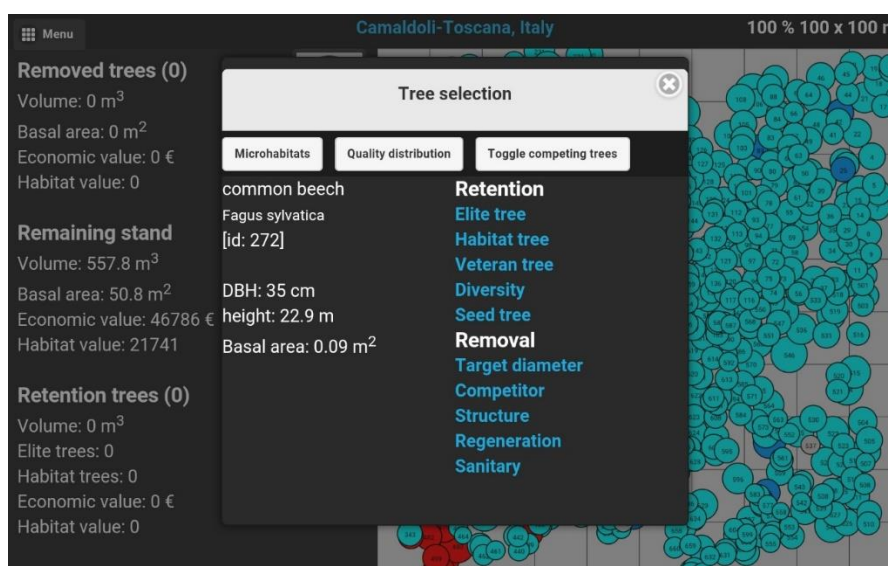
Menu

Camaldoli-Toscana, Italy

100 % 100 x 100 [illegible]

Removed trees (0)
Volume: 0 m$^3$
Basal area: 0 m$^2$
Economic value: 0 €
Habitat value: 0

Remaining stand
Volume: 557.8 m$^3$
Basal area: 50.8 m$^2$
Economic value: 46786 €
Habitat value: 21741

Retention trees (0)
Volume: 0 m$^3$
Elite trees: 0
Habitat trees: 0
Economic value: 0 €
Habitat value: 0

Tree selection

Microhabitats | Quality distribution | Toggle competing trees

common beech
Fagus sylvatica
[id: 272]

DBH: 35 cm
height: 22.9 m
Basal area: 0.09 m$^2$

Retention
Elite tree
Habitat tree
Veteran tree
Diversity
Seed tree
Removal
Target diameter
Competitor
Structure
Regeneration
Sanitary